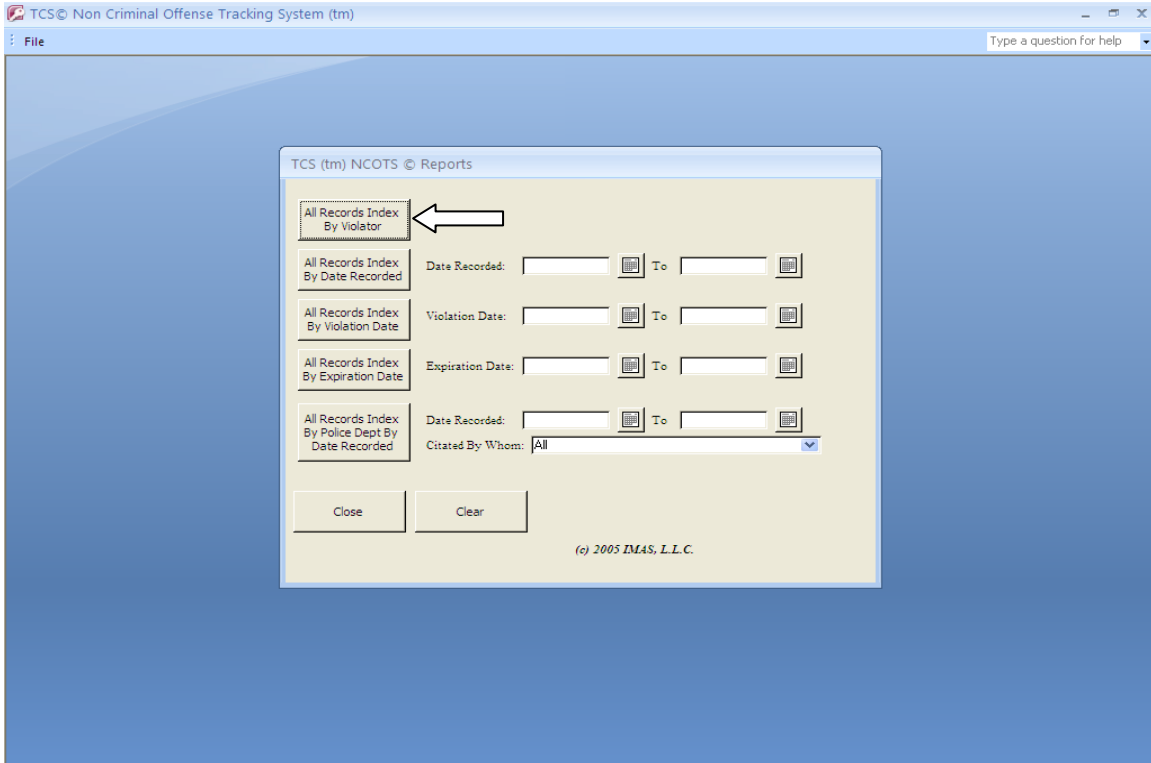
TCS© Non Criminal Offense Tracking System (tm)

File

Type a question for help

TCS (tm) NCOTS © Reports

All Records Index By Violator

All Records Index By Date Recorded

Date Recorded: To

All Records Index By Violation Date

Violation Date: To

All Records Index By Expiration Date

Expiration Date: To

All Records Index By Police Dept By Date Recorded

Date Recorded: To

Citated By Whom: All

Close

Clear

(c) 2005 IMAS, L.L.C.